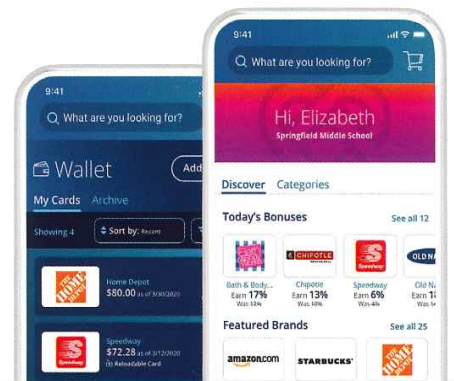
9:41

What are you looking for?

Wallet

Add

My Cards Archive

Showing 4

Sort by: Recent

THE HOME DEPOT

Home Depot
$80.00 as of 3/30/2020

Speedway

Speedway
$72.28 as of 3/12/2020
Reloadable Card

9:41

What are you looking for?

Hi, Elizabeth
Springfield Middle School

Discover Categories

Today's Bonuses

See all 12

Bath & Body...
Earn 17%
Was 16%

CHIPOTLE

Chipotle
Earn 13%
Was 10%

Speedway

Speedway
Earn 6%
Was 4%

OLD NA

Old Na
Earn 1
Was

Featured Brands

See all 25

amazon.com

STARBUCKS

THE HOME DEPOT